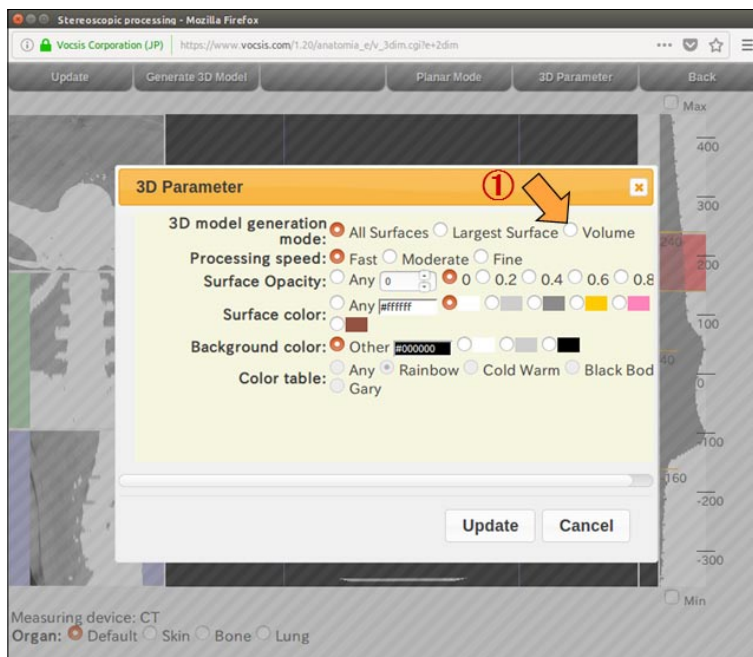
Stereoscopic processing - Mozilla Firefox

Vocsis Corporation (JP) | https://www.vocsis.com/1.20/anatomia_e/v_3dim.cgi?e+2dim

Update | Generate 3D Model | Planar Mode | 3D Parameter | Back

Max

400

300

200

100

0

-100

-200

-300

Min

240

160

40

60

3D Parameter

①

3D model generation mode: All Surfaces Largest Surface Volume

Processing speed: Fast Moderate Fine

Surface Opacity: Any 0 0 0.2 0.4 0.6 0.8

Surface color: Any #ffffff

Background color: Other #000000

Color table: Any Rainbow Cold Warm Black Bod Gary

Update Cancel

Measuring device: CT

Organ: Default Skin Bone Lung